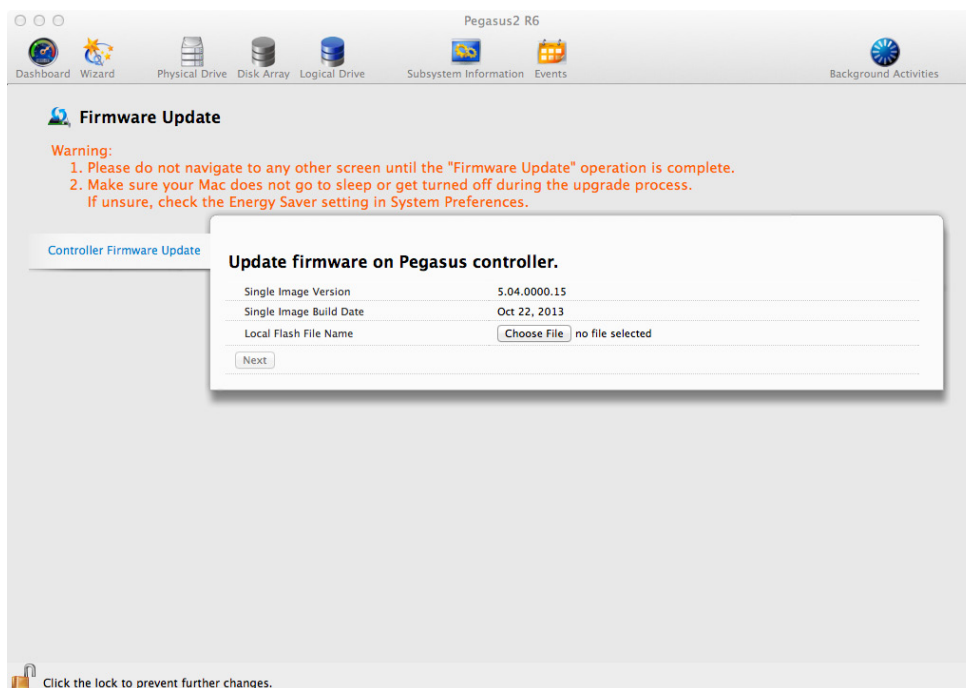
Pegasus2 R6

Dashboard Wizard Physical Drive Disk Array Logical Drive Subsystem Information Events Background Activities

Firmware Update

Warning:
1. Please do not navigate to any other screen until the "Firmware Update" operation is complete.
2. Make sure your Mac does not go to sleep or get turned off during the upgrade process.
If unsure, check the Energy Saver setting in System Preferences.

Controller Firmware Update

Update firmware on Pegasus controller.

| | |
|---|---|
| Single Image Version | 5.04.0000.15 |
| Single Image Build Date | Oct 22, 2013 |
| Local Flash File Name | Choose File no file selected |

Next

Click the lock to prevent further changes.